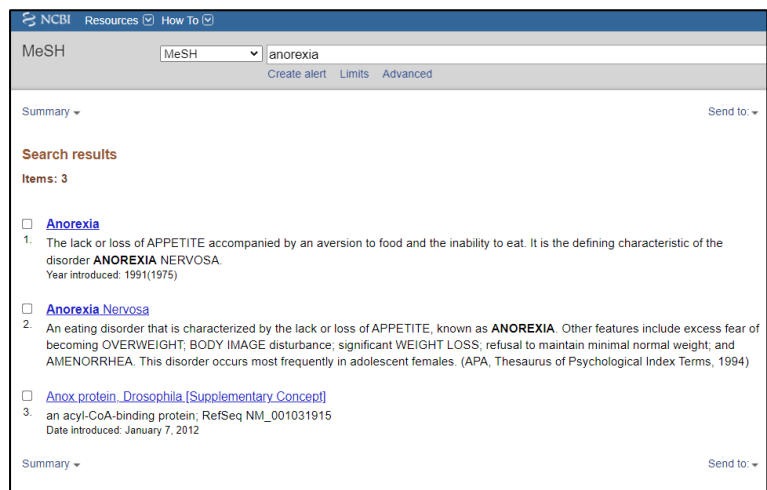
NCBI Resources How To

MeSH

MeSH anorexia

Create alert Limits Advanced

Summary

Send to:

Search results

Items: 3

1. Anorexia

The lack or loss of APPETITE accompanied by an aversion to food and the inability to eat. It is the defining characteristic of the disorder ANOREXIA NERVOSA.

Year introduced: 1991(1975)

2. Anorexia Nervosa

An eating disorder that is characterized by the lack or loss of APPETITE, known as ANOREXIA. Other features include excess fear of becoming OVERWEIGHT; BODY IMAGE disturbance; significant WEIGHT LOSS; refusal to maintain minimal normal weight; and AMENORRHEA. This disorder occurs most frequently in adolescent females. (APA, Thesaurus of Psychological Index Terms, 1994)

3. Anox protein, Drosophila [Supplementary Concept]

an acyl-CoA-binding protein; RefSeq NM_001031915

Date introduced: January 7, 2012

Summary

Send to: